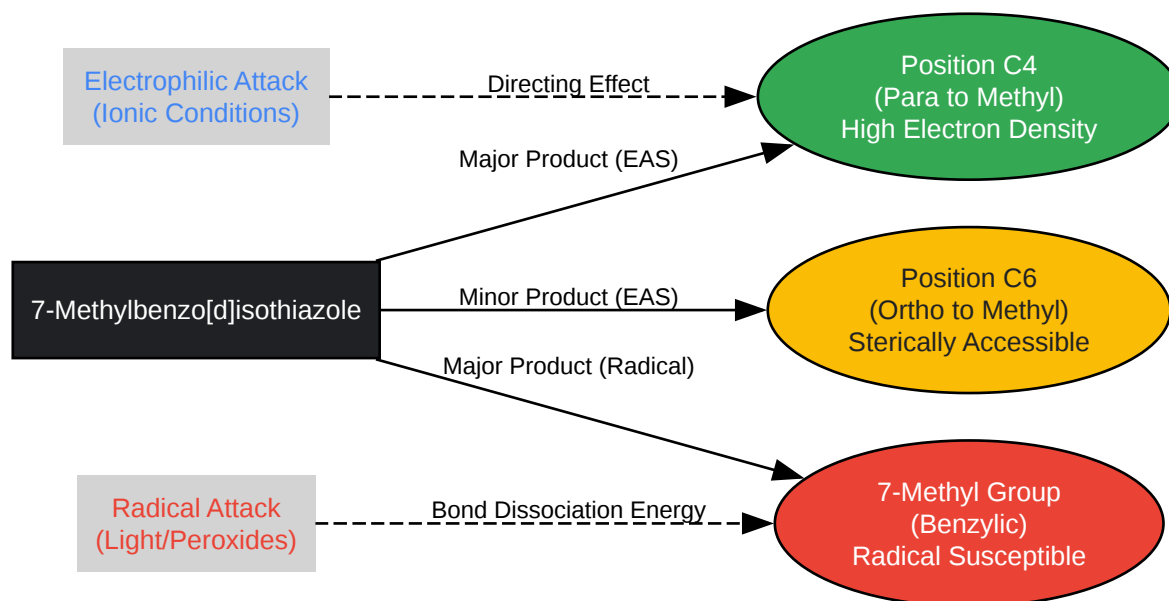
Electrophilic Attack
(Ionic Conditions)

Directing Effect

Position C4
(Para to Methyl)
High Electron Density

Major Product (EAS)

7-Methylbenzo[d]isothiazole

Minor Product (EAS)

Position C6
(Ortho to Methyl)
Sterically Accessible

Major Product (Radical)

Radical Attack
(Light/Peroxides)

Bond Dissociation Energy

7-Methyl Group
(Benzylic)
Radical Susceptible